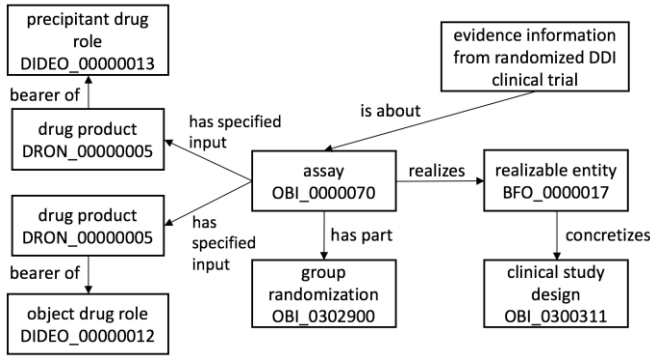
precipitant drug role
DIDEO_00000013

bearer of

drug product
DRON_00000005

has specified input

evidence information from randomized DDI clinical trial

is about

assay
OBI_0000070

realizes

realizable entity
BFO_0000017

drug product
DRON_00000005

has specified input

has part

concretizes

bearer of

group randomization
OBI_0302900

clinical study design
OBI_0300311

object drug role
DIDEO_00000012